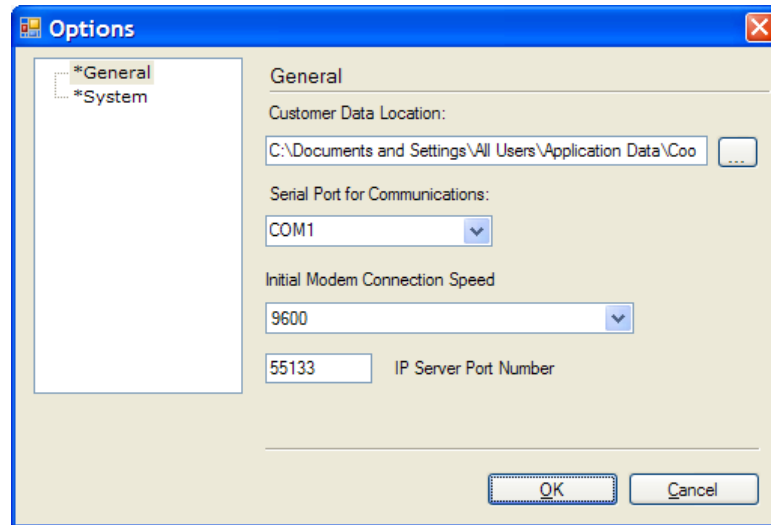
Options

*General
*System

General

Customer Data Location:

C:\Documents and Settings\All Users\Application Data\Coo

...

Serial Port for Communications:

COM1

Initial Modem Connection Speed

9600

55133 IP Server Port Number

OK

Cancel